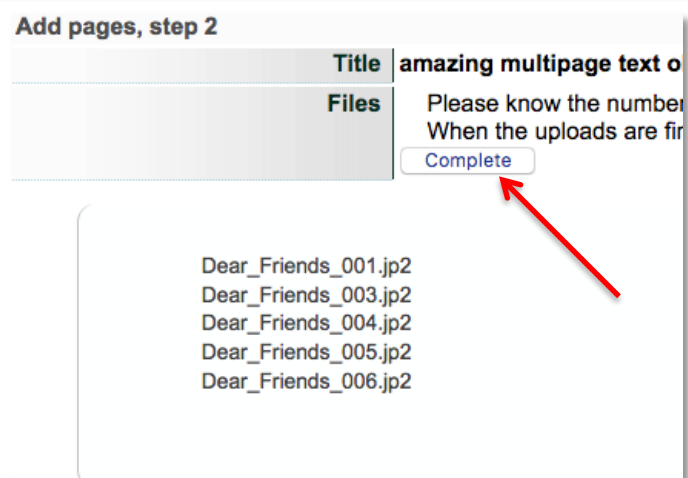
Add pages, step 2

| Title | amazing multipage text o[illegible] |
|---|---|
| Files | Please know the numbe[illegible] When the uploads are fi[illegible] |

Complete

Dear_Friends_001.jp2
Dear_Friends_003.jp2
Dear_Friends_004.jp2
Dear_Friends_005.jp2
Dear_Friends_006.jp2